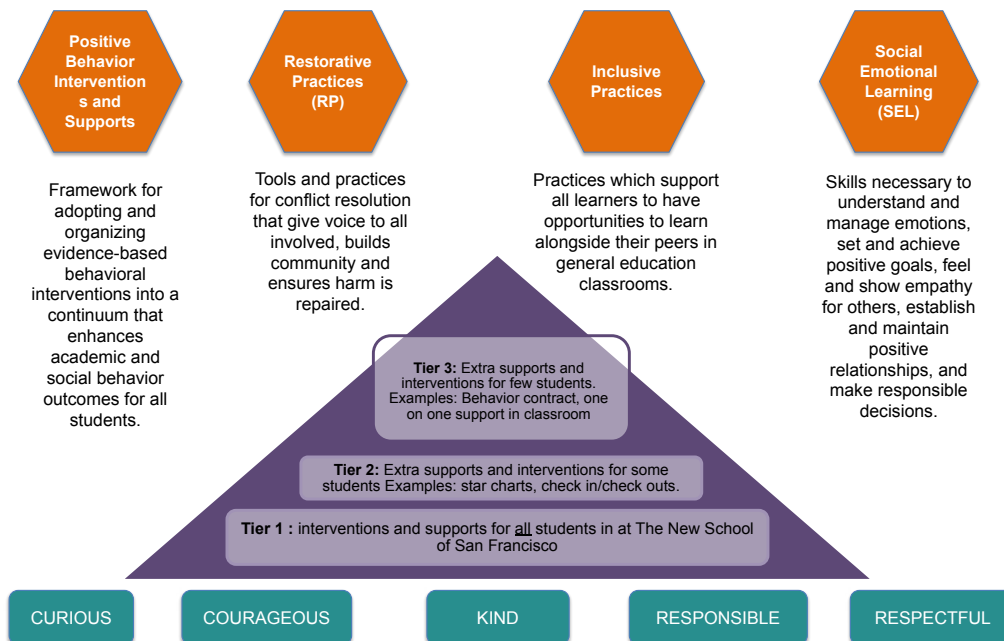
Positive Behavior Interventions and Supports

Restorative Practices (RP)

Inclusive Practices

Social Emotional Learning (SEL)

Framework for adopting and organizing evidence-based behavioral interventions into a continuum that enhances academic and social behavior outcomes for all students.

Tools and practices for conflict resolution that give voice to all involved, builds community and ensures harm is repaired.

Practices which support all learners to have opportunities to learn alongside their peers in general education classrooms.

Skills necessary to understand and manage emotions, set and achieve positive goals, feel and show empathy for others, establish and maintain positive relationships, and make responsible decisions.

**Tier 3:** Extra supports and interventions for few students. Examples: Behavior contract, one on one support in classroom

**Tier 2:** Extra supports and interventions for some students Examples: star charts, check in/check outs.

**Tier 1 :** interventions and supports for all students in at The New School of San Francisco

CURIOUS

COURAGEOUS

KIND

RESPONSIBLE

RESPECTFUL